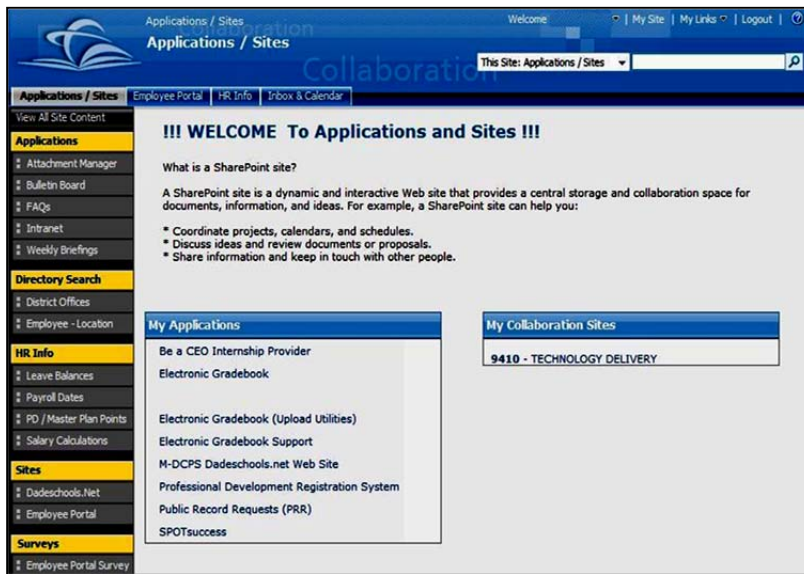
Applications / Sites
Applications / Sites
Collaboration

Welcome | My Site | My Links | Logout |

This Site: Applications / Sites

Applications / Sites | Employee Portal | HR Info | Inbox & Calendar

View All Site Content

Applications
Attachment Manager
Bulletin Board
FAQs
Intranet
Weekly Briefings

Directory Search
District Offices
Employee - Location

HR Info
Leave Balances
Payroll Dates
PD / Master Plan Points
Salary Calculations

Sites
Dadeschools.Net
Employee Portal

Surveys
Employee Portal Survey

!!! WELCOME To Applications and Sites !!!

What is a SharePoint site?

A SharePoint site is a dynamic and interactive Web site that provides a central storage and collaboration space for documents, information, and ideas. For example, a SharePoint site can help you:

* Coordinate projects, calendars, and schedules.
* Discuss ideas and review documents or proposals.
* Share information and keep in touch with other people.

My Applications
Be a CEO Internship Provider
Electronic Gradebook
Electronic Gradebook (Upload Utilities)
Electronic Gradebook Support
M-DCPS Dadeschools.net Web Site
Professional Development Registration System
Public Record Requests (PRR)
SPOTsuccess

My Collaboration Sites
9410 - TECHNOLOGY DELIVERY